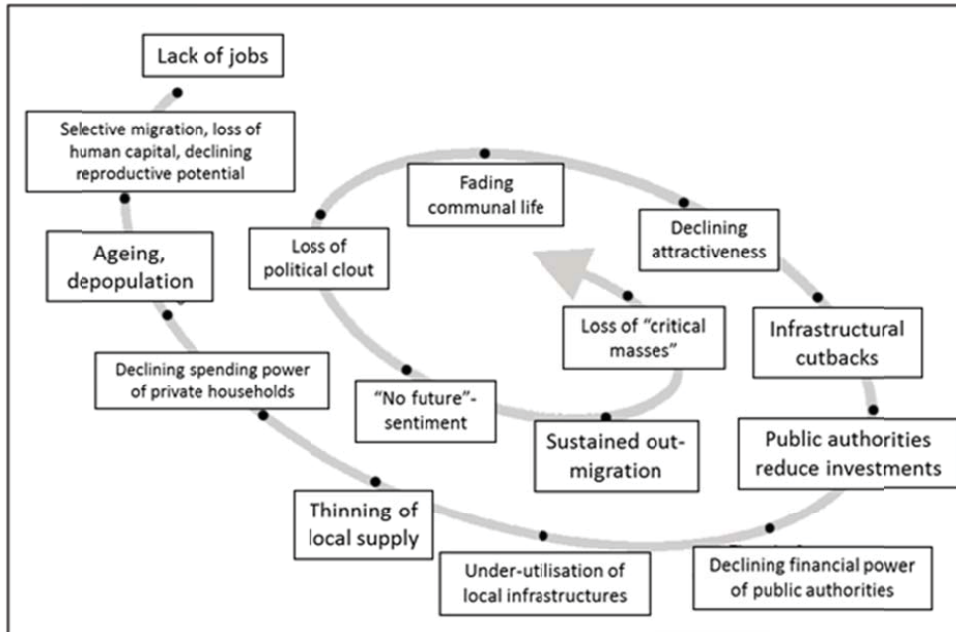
Lack of jobs

Selective migration, loss of human capital, declining reproductive potential

Ageing, depopulation

Declining spending power of private households

Thinning of local supply

Under-utilisation of local infrastructures

Declining financial power of public authorities

Public authorities reduce investments

Infrastructural cutbacks

Declining attractiveness

Fading communal life

Loss of political clout

"No future"-sentiment

Sustained out-migration

Loss of "critical masses"